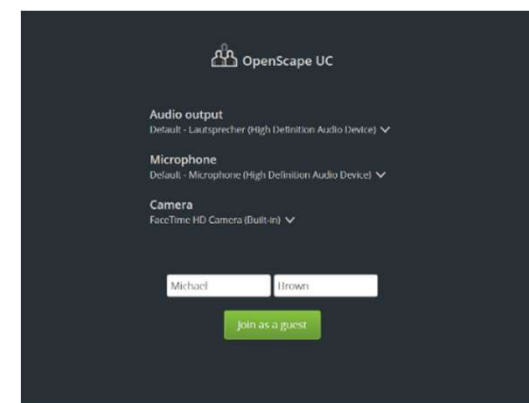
OpenScape UC

Audio output
Default - Lautsprecher (High Definition Audio Device)

Microphone
Default - Microphone (High Definition Audio Device)

Camera
FaceTime HD Camera (Built-in)

Michael
Brown

Join as a guest